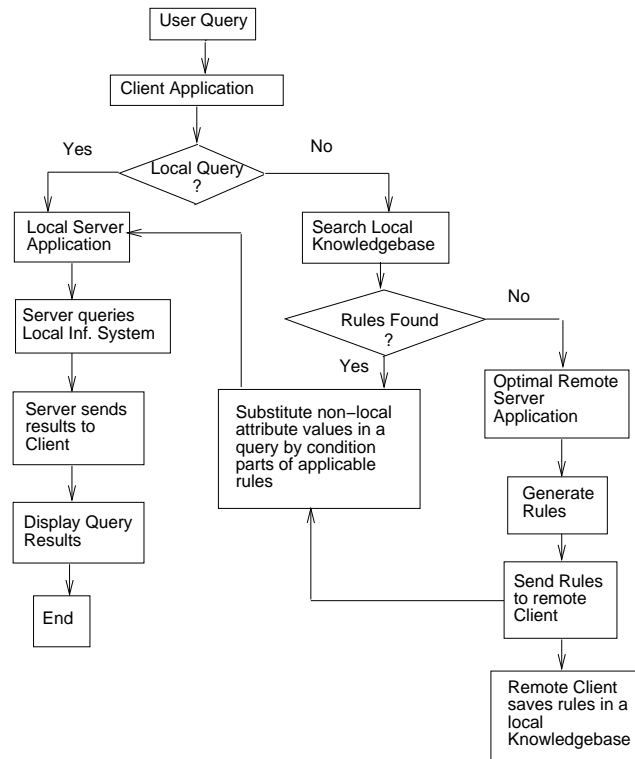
User Query

Client Application

Yes

Local Query ?

No

Local Server Application

Search Local Knowledgebase

Server queries Local Inf. System

Rules Found ?

No

Yes

Optimal Remote Server Application

Server sends results to Client

Substitute non−local attribute values in a query by condition parts of applicable rules

Generate Rules

Display Query Results

Send Rules to remote Client

End

Remote Client saves rules in a local Knowledgebase